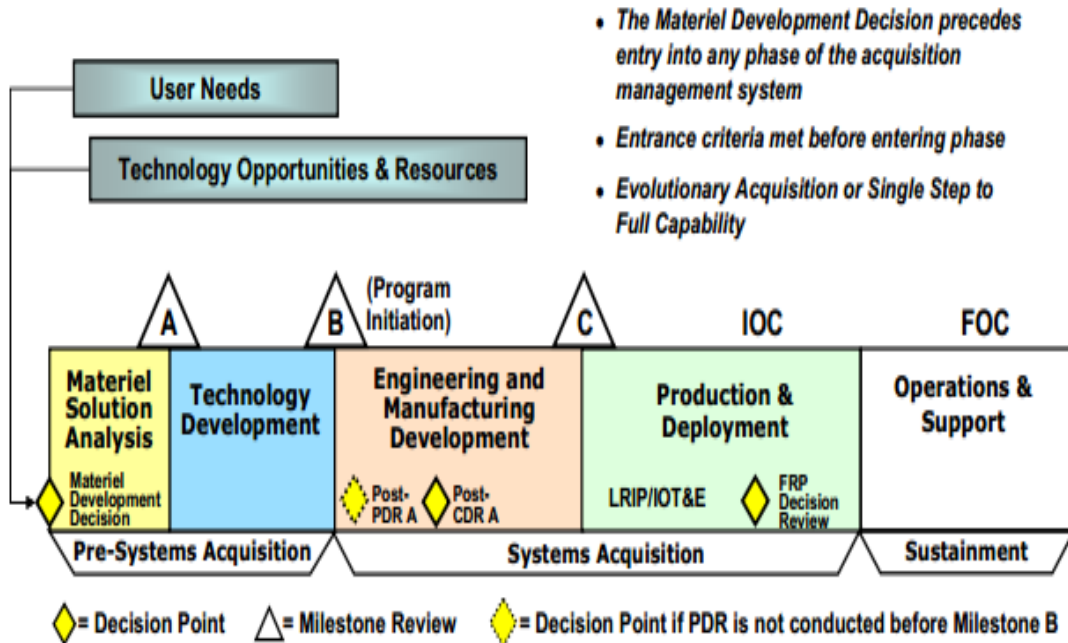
• The Materiel Development Decision precedes entry into any phase of the acquisition management system

• Entrance criteria met before entering phase

• Evolutionary Acquisition or Single Step to Full Capability

User Needs

Technology Opportunities & Resources

A

B

(Program Initiation)

C

IOC

FOC

Materiel Solution Analysis

Materiel Development Decision

Technology Development

Engineering and Manufacturing Development

Post-PDR A

Post-CDR A

Production & Deployment

LRIP/IOT&E

FRP Decision Review

Operations & Support

Pre-Systems Acquisition

Systems Acquisition

Sustainment

= Decision Point

= Milestone Review

= Decision Point if PDR is not conducted before Milestone B